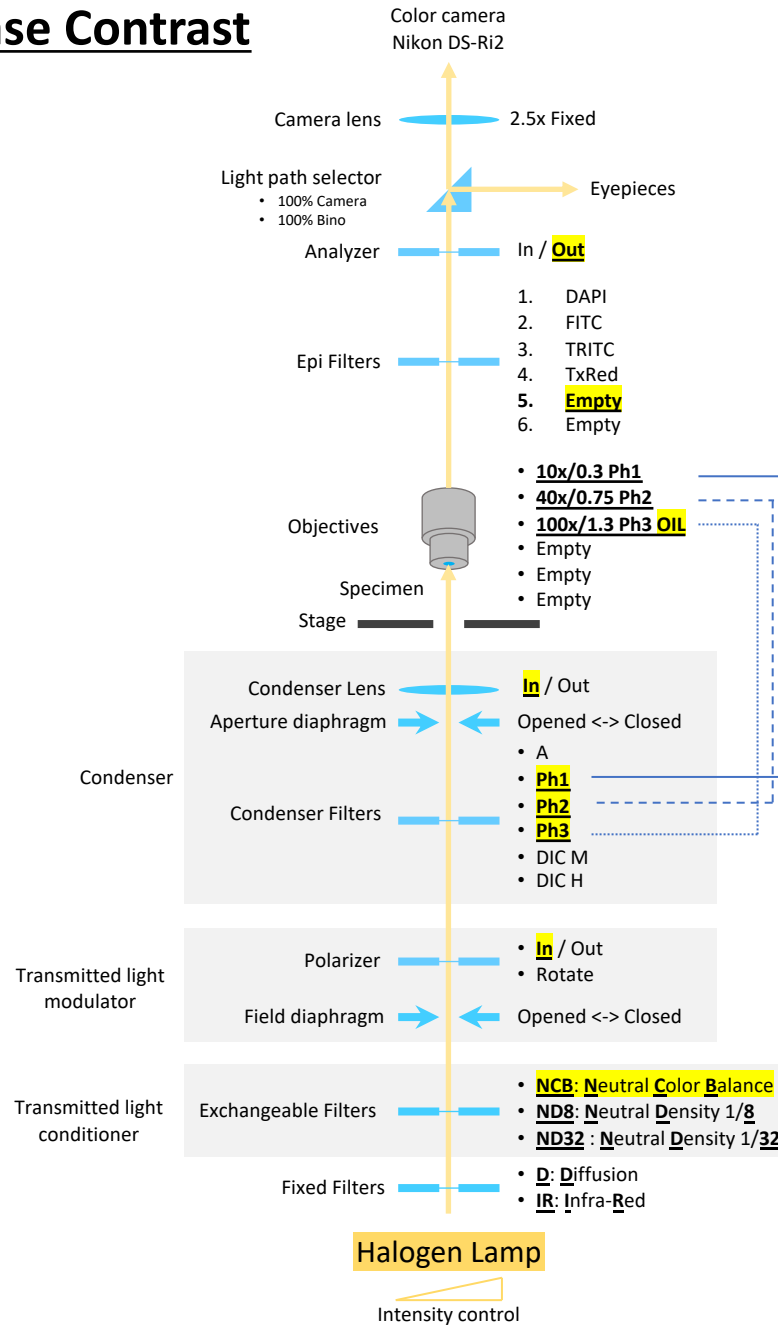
se Contrast

Color camera
Nikon DS-Ri2

Camera lens
2.5x Fixed

Light path selector
• 100% Camera
• 100% Bino

Eyepieces

Analyzer
In / Out

Epi Filters
1. DAPI
2. FITC
3. TRITC
4. TxRed
5. Empty
6. Empty

Objectives
• 10x/0.3 Ph1
• 40x/0.75 Ph2
• 100x/1.3 Ph3 OIL
• Empty
• Empty
• Empty

Specimen

Stage

Condenser

Condenser Lens
In / Out

Aperture diaphragm
Opened <-> Closed

Condenser Filters
• A
• Ph1
• Ph2
• Ph3
• DIC M
• DIC H

Transmitted light modulator

Polarizer
• In / Out
• Rotate

Field diaphragm
Opened <-> Closed

Transmitted light conditioner

Exchangeable Filters
• NCB: Neutral Color Balance
• ND8: Neutral Density 1/8
• ND32 : Neutral Density 1/32

Fixed Filters
• D: Diffusion
• IR: Infra-Red

Halogen Lamp

Intensity control